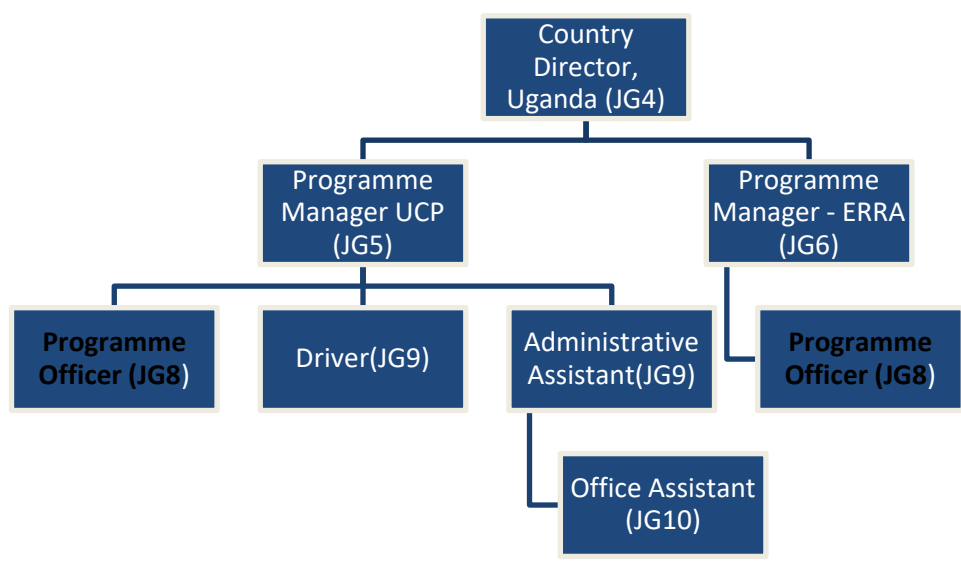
Country Director, Uganda (JG4)

Programme Manager UCP (JG5)

Programme Manager - ERRA (JG6)

Programme Officer (JG8)

Driver(JG9)

Administrative Assistant(JG9)

Programme Officer (JG8)

Office Assistant (JG10)